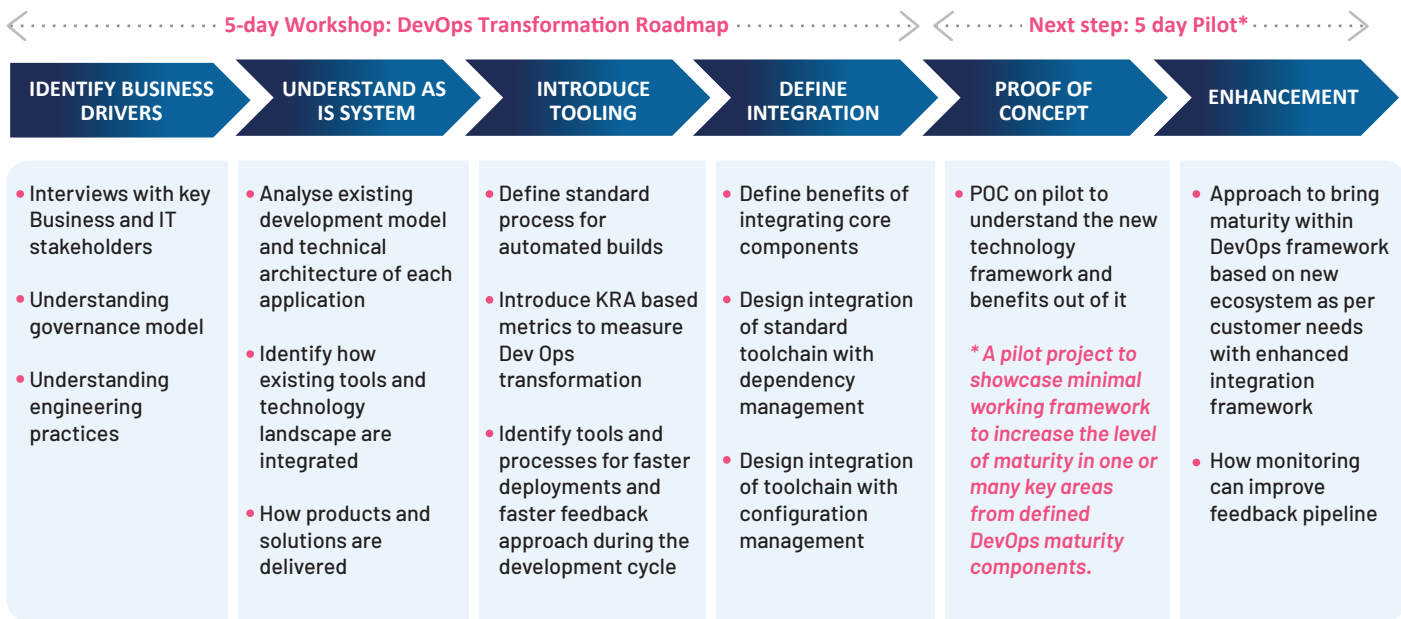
5-day Workshop: DevOps Transformation Roadmap

Next step: 5 day Pilot*

IDENTIFY BUSINESS DRIVERS

UNDERSTAND AS IS SYSTEM

INTRODUCE TOOLING

DEFINE INTEGRATION

PROOF OF CONCEPT

ENHANCEMENT

• Interviews with key Business and IT stakeholders

• Understanding governance model

• Understanding engineering practices

• Analyse existing development model and technical architecture of each application

• Identify how existing tools and technology landscape are integrated

• How products and solutions are delivered

• Define standard process for automated builds

• Introduce KRA based metrics to measure Dev Ops transformation

• Identify tools and processes for faster deployments and faster feedback approach during the development cycle

• Define benefits of integrating core components

• Design integration of standard toolchain with dependency management

• Design integration of toolchain with configuration management

• POC on pilot to understand the new technology framework and benefits out of it

* A pilot project to showcase minimal working framework to increase the level of maturity in one or many key areas from defined DevOps maturity components.

• Approach to bring maturity within DevOps framework based on new ecosystem as per customer needs with enhanced integration framework

• How monitoring can improve feedback pipeline